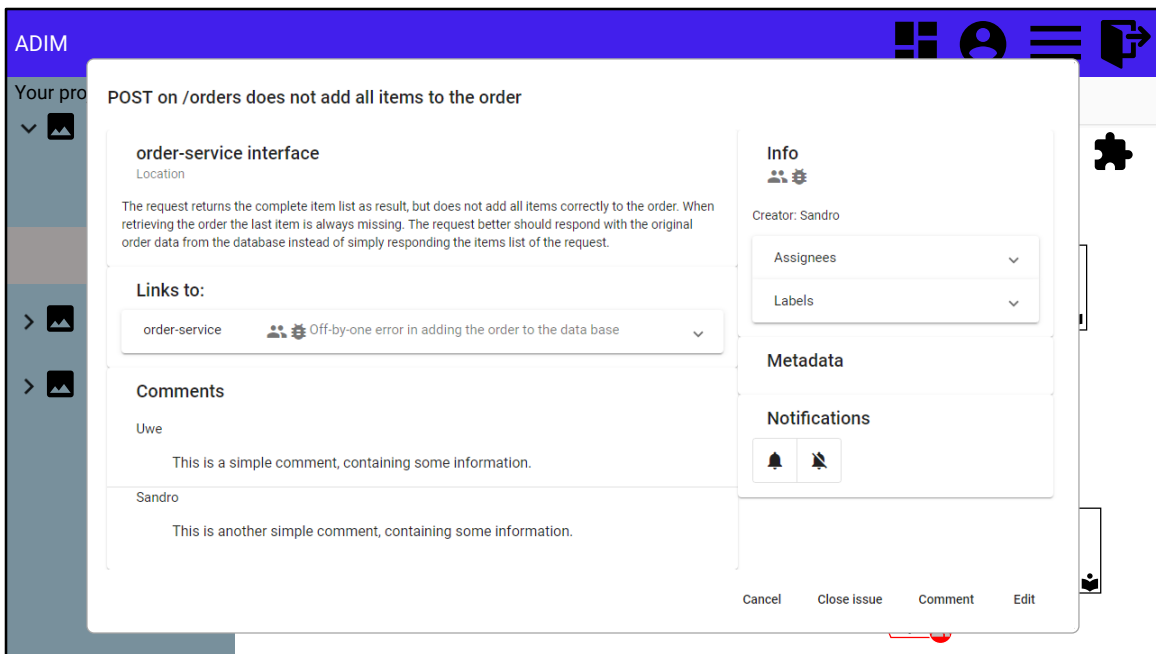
ADIM

Your pro

POST on /orders does not add all items to the order

order-service interface
Location

The request returns the complete item list as result, but does not add all items correctly to the order. When retrieving the order the last item is always missing. The request better should respond with the original order data from the database instead of simply responding the items list of the request.

Links to:

order-service Off-by-one error in adding the order to the data base

Comments

Uwe

This is a simple comment, containing some information.

Sandro

This is another simple comment, containing some information.

Info

Creator: Sandro

Assignees

Labels

Metadata

Notifications

Cancel Close issue Comment Edit